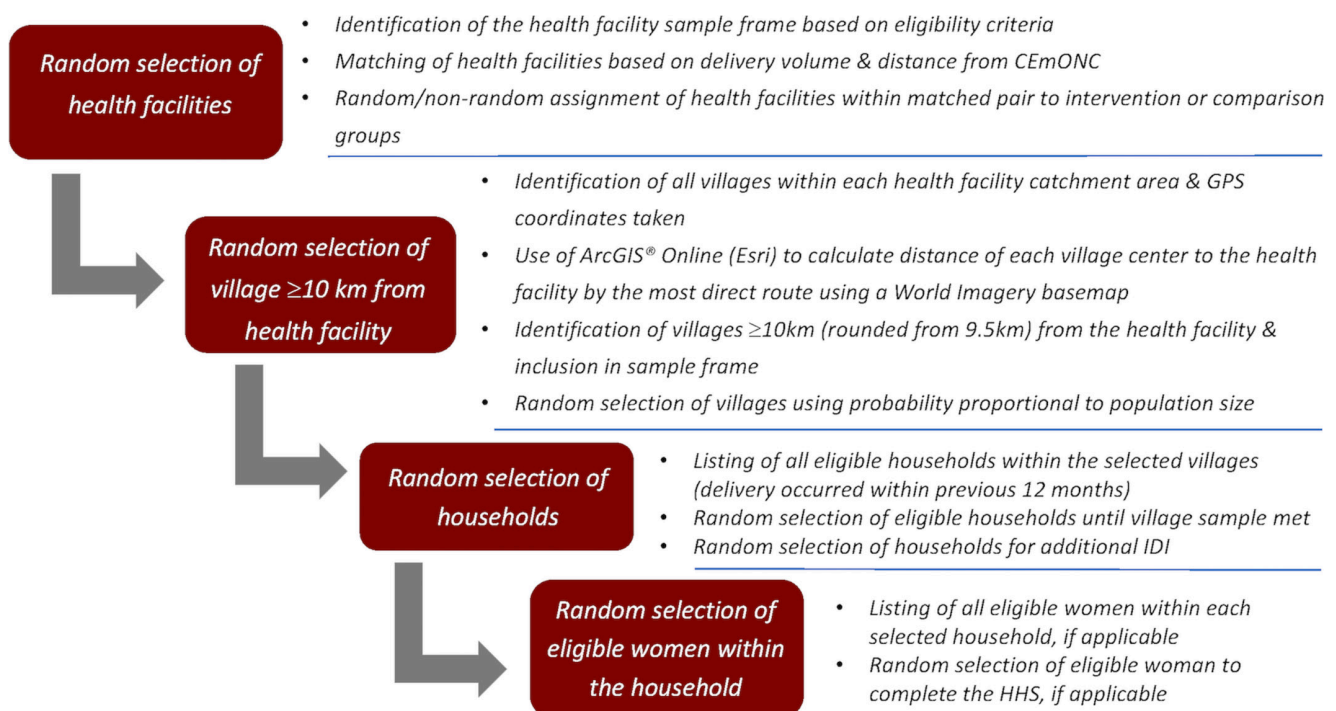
Random selection of health facilities

- Identification of the health facility sample frame based on eligibility criteria
- Matching of health facilities based on delivery volume & distance from CEmONC
- Random/non-random assignment of health facilities within matched pair to intervention or comparison groups

Random selection of village ≥10 km from health facility

- Identification of all villages within each health facility catchment area & GPS coordinates taken
- Use of ArcGIS® Online (Esri) to calculate distance of each village center to the health facility by the most direct route using a World Imagery basemap
- Identification of villages ≥10km (rounded from 9.5km) from the health facility & inclusion in sample frame
- Random selection of villages using probability proportional to population size

Random selection of households

- Listing of all eligible households within the selected villages (delivery occurred within previous 12 months)
- Random selection of eligible households until village sample met
- Random selection of households for additional IDI

Random selection of eligible women within the household

- Listing of all eligible women within each selected household, if applicable
- Random selection of eligible woman to complete the HHS, if applicable